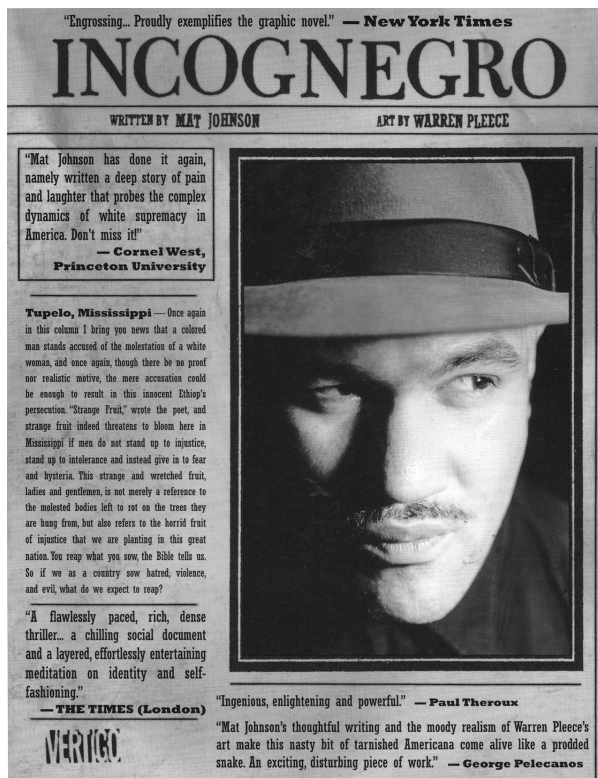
"Engrossing... Proudly exemplifies the graphic novel." — New York Times

INCOGNEGRO

WRITTEN BY MAT JOHNSON ART BY WARREN PLEECE

"Mat Johnson has done it again, namely written a deep story of pain and laughter that probes the complex dynamics of white supremacy in America. Don't miss it!" — Cornel West, Princeton University

Tupelo, Mississippi — Once again in this column I bring you news that a colored man stands accused of the molestation of a white woman, and once again, though there be no proof nor realistic motive, the mere accusation could be enough to result in this innocent Ethiop's persecution. "Strange Fruit," wrote the poet, and strange fruit indeed threatens to bloom here in Mississippi if men do not stand up to injustice, stand up to intolerance and instead give in to fear and hysteria. This strange and wretched fruit, ladies and gentlemen, is not merely a reference to the molested bodies left to rot on the trees they are hung from, but also refers to the horrid fruit of injustice that we are planting in this great nation. You reap what you sow, the Bible tells us. So if we as a country sow hatred, violence, and evil, what do we expect to reap?

"A flawlessly paced, rich, dense thriller... a chilling social document and a layered, effortlessly entertaining meditation on identity and self-fashioning." — THE TIMES (London)

VERTIGO

"Ingenious, enlightening and powerful." — Paul Theroux

"Mat Johnson's thoughtful writing and the moody realism of Warren Pleece's art make this nasty bit of tarnished Americana come alive like a prodded snake. An exciting, disturbing piece of work." — George Pelecanos